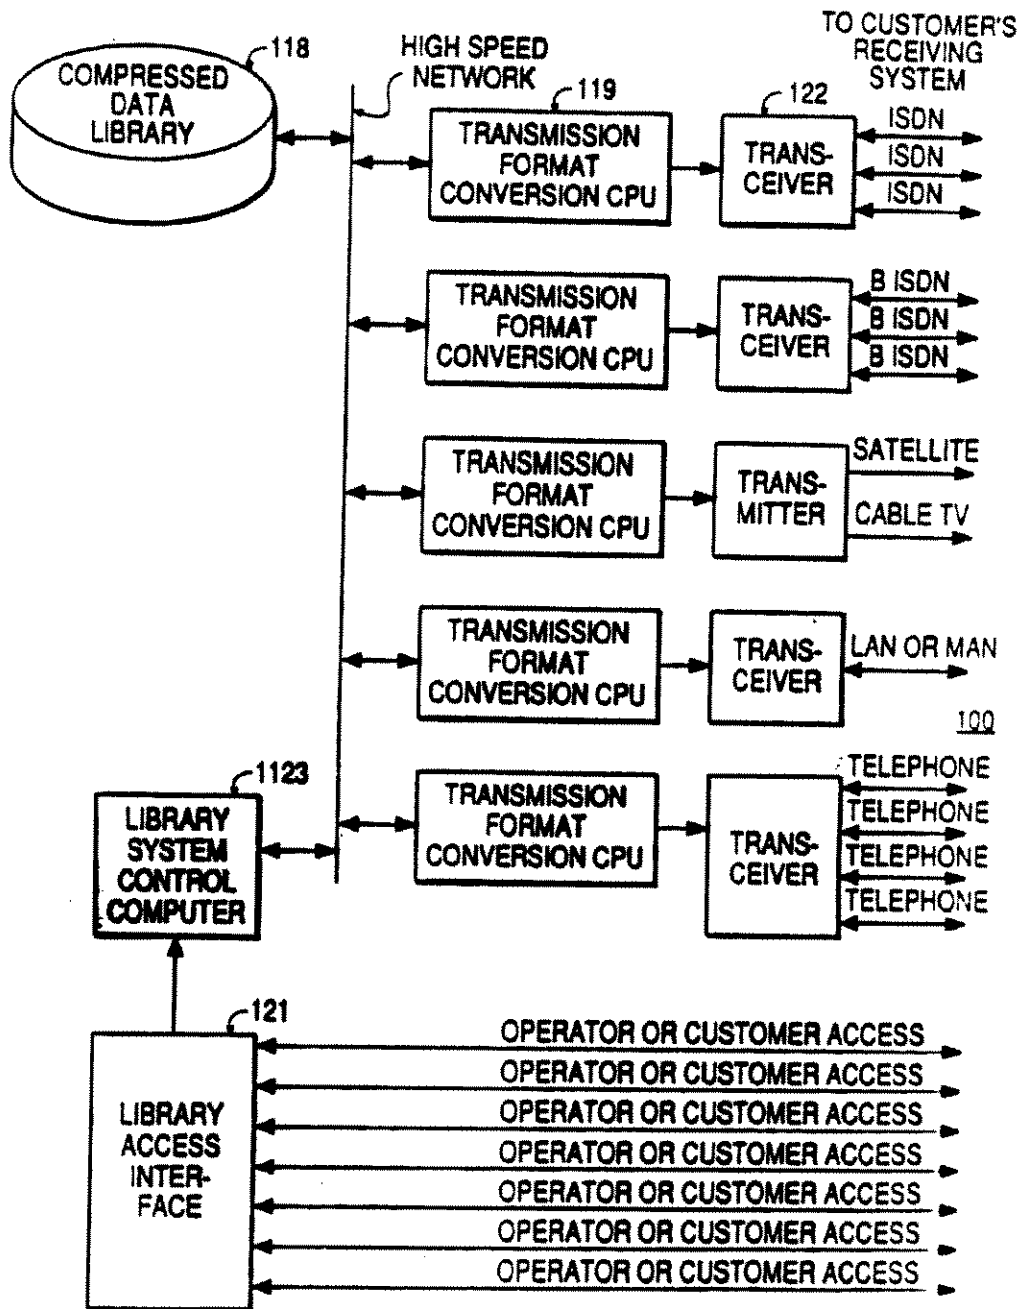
COMPRESSED DATA LIBRARY

118

HIGH SPEED NETWORK

TO CUSTOMER'S RECEIVING SYSTEM

119

TRANSMISSION FORMAT CONVERSION CPU

122

TRANS-CEIVER

ISDN
ISDN
ISDN

TRANSMISSION FORMAT CONVERSION CPU

TRANS-CEIVER

B ISDN
B ISDN
B ISDN

TRANSMISSION FORMAT CONVERSION CPU

TRANS-MITTER

SATELLITE
CABLE TV

TRANSMISSION FORMAT CONVERSION CPU

TRANS-CEIVER

LAN OR MAN

100

1123

LIBRARY SYSTEM CONTROL COMPUTER

TRANSMISSION FORMAT CONVERSION CPU

TRANS-CEIVER

TELEPHONE
TELEPHONE
TELEPHONE
TELEPHONE

121

LIBRARY ACCESS INTER-FACE

OPERATOR OR CUSTOMER ACCESS
OPERATOR OR CUSTOMER ACCESS
OPERATOR OR CUSTOMER ACCESS
OPERATOR OR CUSTOMER ACCESS
OPERATOR OR CUSTOMER ACCESS
OPERATOR OR CUSTOMER ACCESS
OPERATOR OR CUSTOMER ACCESS